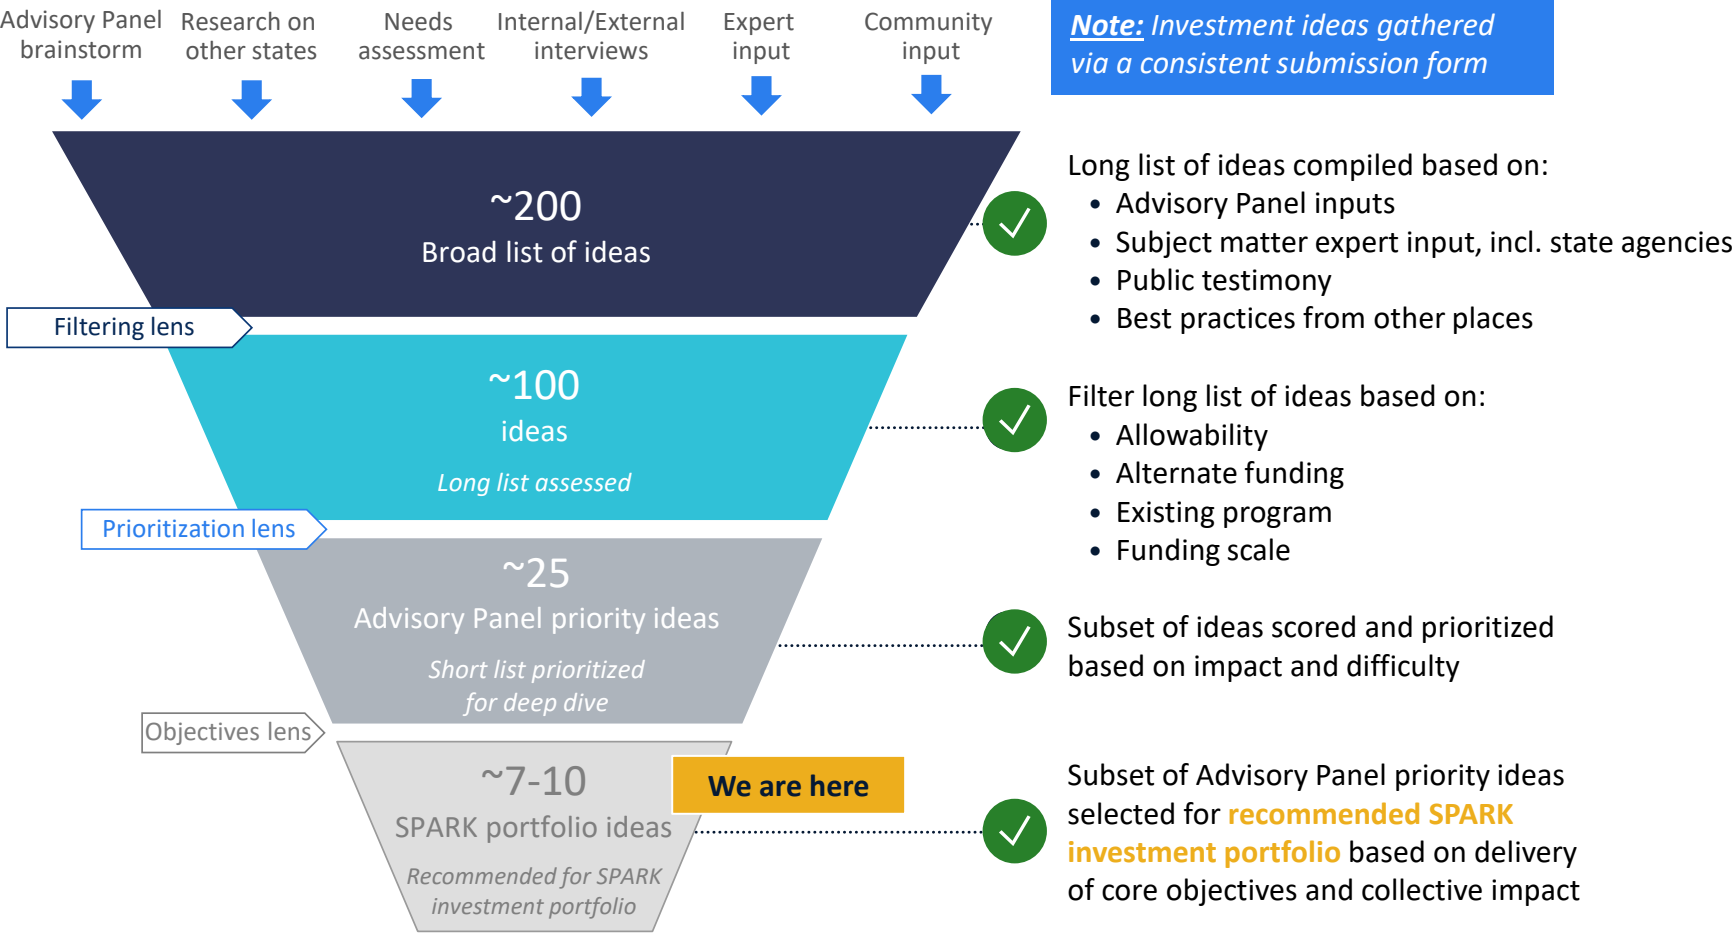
Advisory Panel brainstorm

Research on other states

Needs assessment

Internal/External interviews

Expert input

Community input

Note: Investment ideas gathered via a consistent submission form

~200
Broad list of ideas

Long list of ideas compiled based on:
• Advisory Panel inputs
• Subject matter expert input, incl. state agencies
• Public testimony
• Best practices from other places

Filtering lens

~100
ideas
Long list assessed

Filter long list of ideas based on:
• Allowability
• Alternate funding
• Existing program
• Funding scale

Prioritization lens

~25
Advisory Panel priority ideas
Short list prioritized for deep dive

Subset of ideas scored and prioritized based on impact and difficulty

Objectives lens

~7-10
SPARK portfolio ideas
Recommended for SPARK investment portfolio

We are here

Subset of Advisory Panel priority ideas selected for recommended SPARK investment portfolio based on delivery of core objectives and collective impact